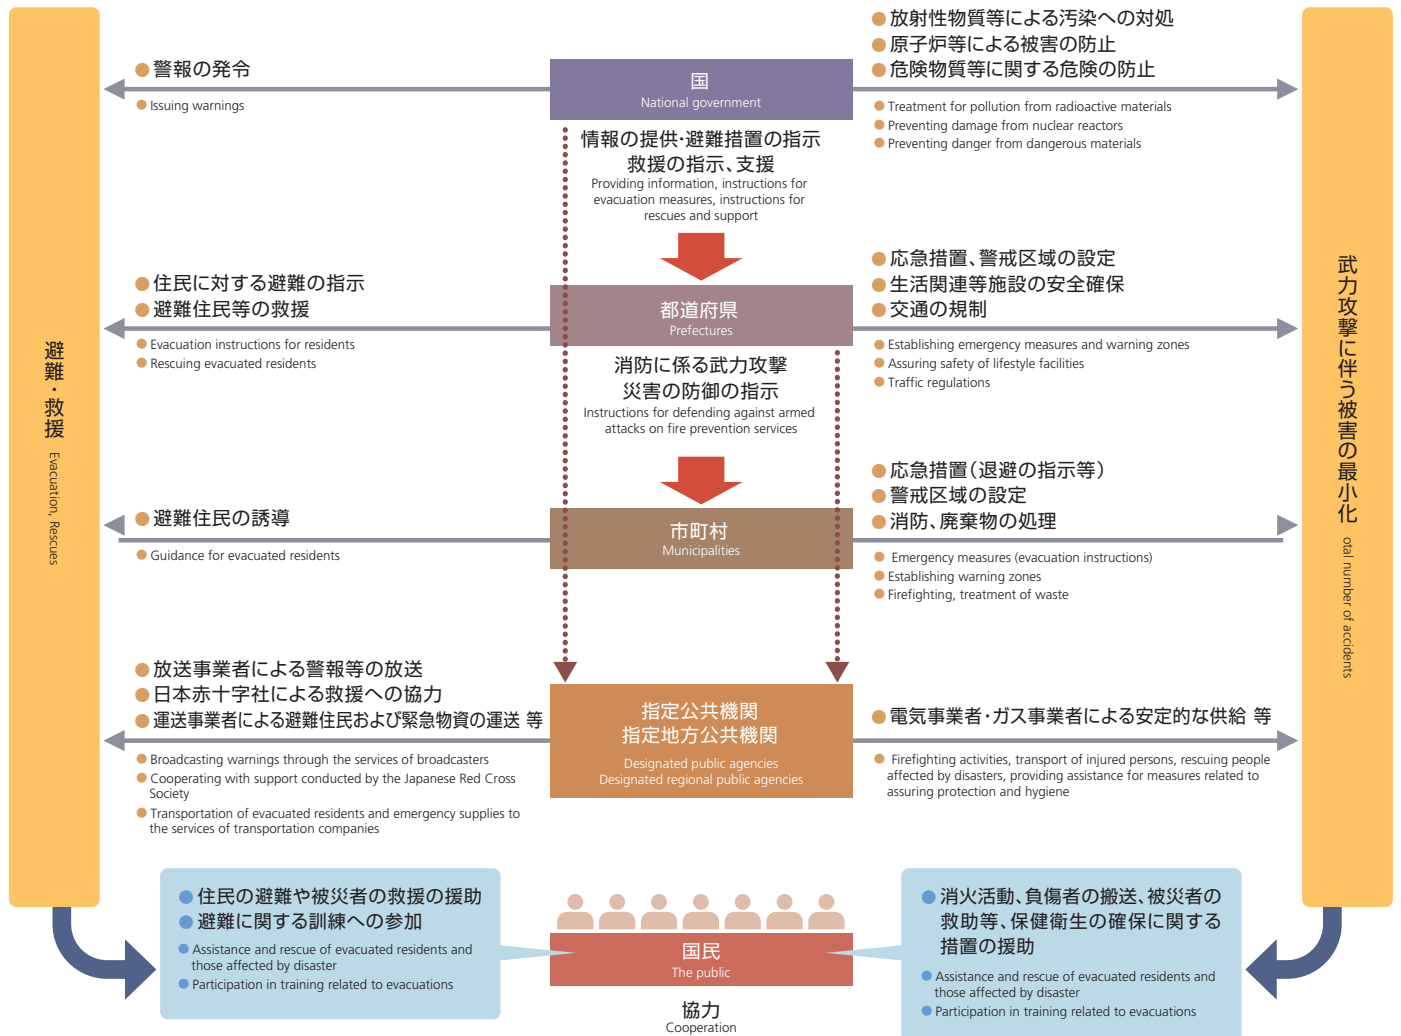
避難・救援 Evacuation, Rescues

国
National government

●警報の発令
Issuing warnings

●放射性物質等による汚染への対処
●原子炉等による被害の防止
●危険物質等に関する危険の防止
Treatment for pollution from radioactive materials
Preventing damage from nuclear reactors
Preventing danger from dangerous materials

情報の提供･避難措置の指示
救援の指示、支援
Providing information, instructions for evacuation measures, instructions for rescues and support

都道府県
Prefectures

●住民に対する避難の指示
●避難住民等の救援
Evacuation instructions for residents
Rescuing evacuated residents

●応急措置、警戒区域の設定
●生活関連等施設の安全確保
●交通の規制
Establishing emergency measures and warning zones
Assuring safety of lifestyle facilities
Traffic regulations

消防に係る武力攻撃
災害の防御の指示
Instructions for defending against armed attacks on fire prevention services

市町村
Municipalities

●避難住民の誘導
Guidance for evacuated residents

●応急措置(退避の指示等)
●警戒区域の設定
●消防、廃棄物の処理
Emergency measures (evacuation instructions)
Establishing warning zones
Firefighting, treatment of waste

指定公共機関
指定地方公共機関
Designated public agencies
Designated regional public agencies

●放送事業者による警報等の放送
●日本赤十字社による救援への協力
●運送事業者による避難住民および緊急物資の運送 等
Broadcasting warnings through the services of broadcasters
Cooperating with support conducted by the Japanese Red Cross Society
Transportation of evacuated residents and emergency supplies to the services of transportation companies

●電気事業者･ガス事業者による安定的な供給 等
Firefighting activities, transport of injured persons, rescuing people affected by disasters, providing assistance for measures related to assuring protection and hygiene

武力攻撃に伴う被害の最小化 otal number of accidents

●住民の避難や被災者の救援の援助
●避難に関する訓練への参加
Assistance and rescue of evacuated residents and those affected by disaster
Participation in training related to evacuations

国民
The public

協力
Cooperation

●消火活動、負傷者の搬送、被災者の救助等、保健衛生の確保に関する措置の援助
Assistance and rescue of evacuated residents and those affected by disaster
Participation in training related to evacuations